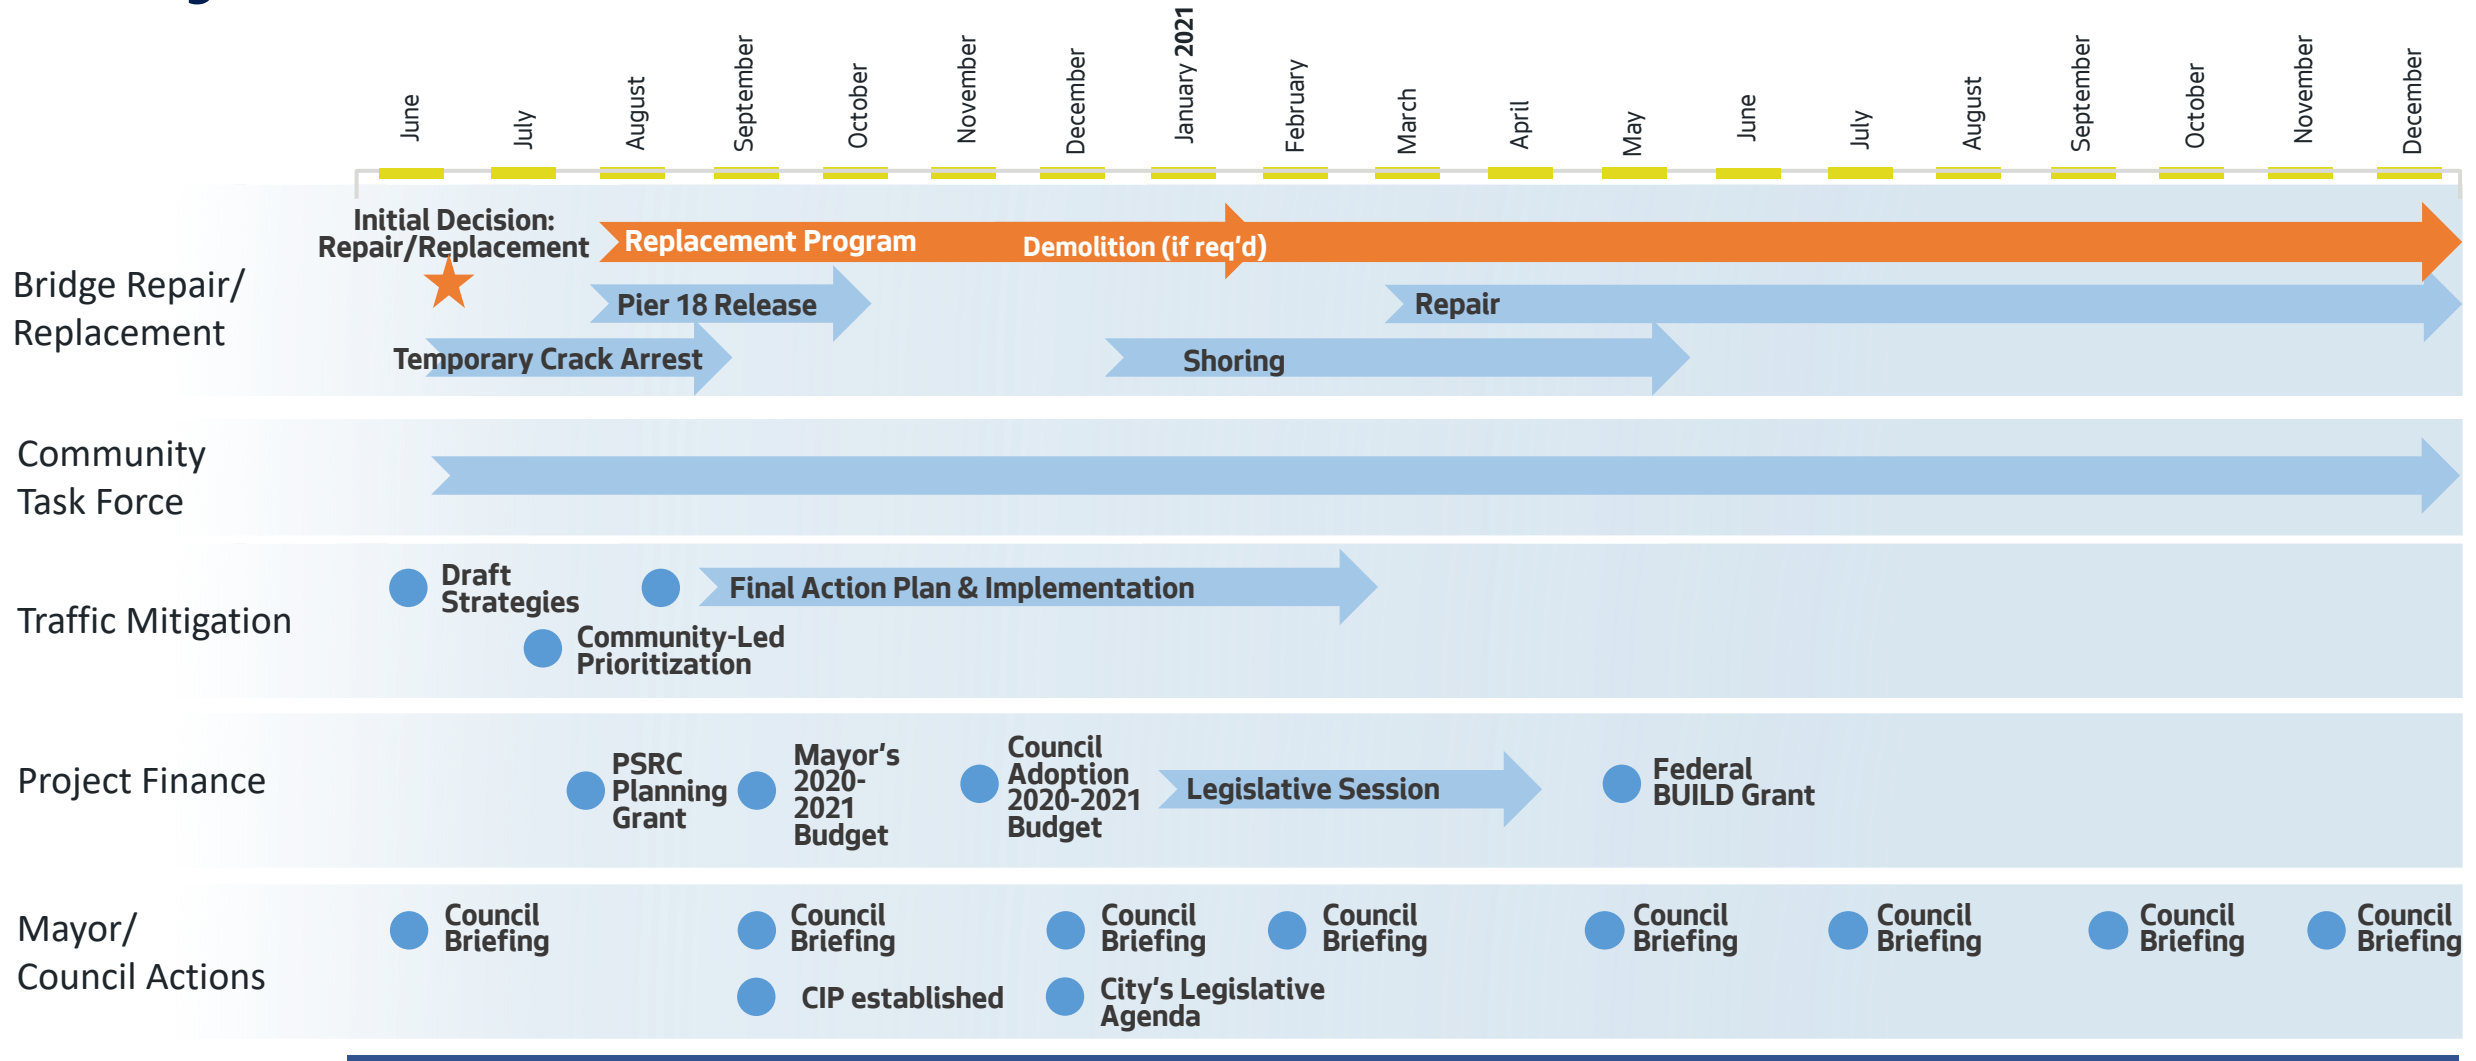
June July August September October November December January 2021 February March April May June July August September October November December

Bridge Repair/ Replacement

Initial Decision: Repair/Replacement

Replacement Program

Demolition (if req'd)

Pier 18 Release

Repair

Temporary Crack Arrest

Shoring

Community Task Force

Traffic Mitigation

Draft Strategies

Final Action Plan & Implementation

Community-Led Prioritization

Project Finance

PSRC Planning Grant

Mayor's 2020-2021 Budget

Council Adoption 2020-2021 Budget

Legislative Session

Federal BUILD Grant

Mayor/ Council Actions

Council Briefing

Council Briefing

Council Briefing

Council Briefing

Council Briefing

Council Briefing

Council Briefing

Council Briefing

CIP established

City's Legislative Agenda